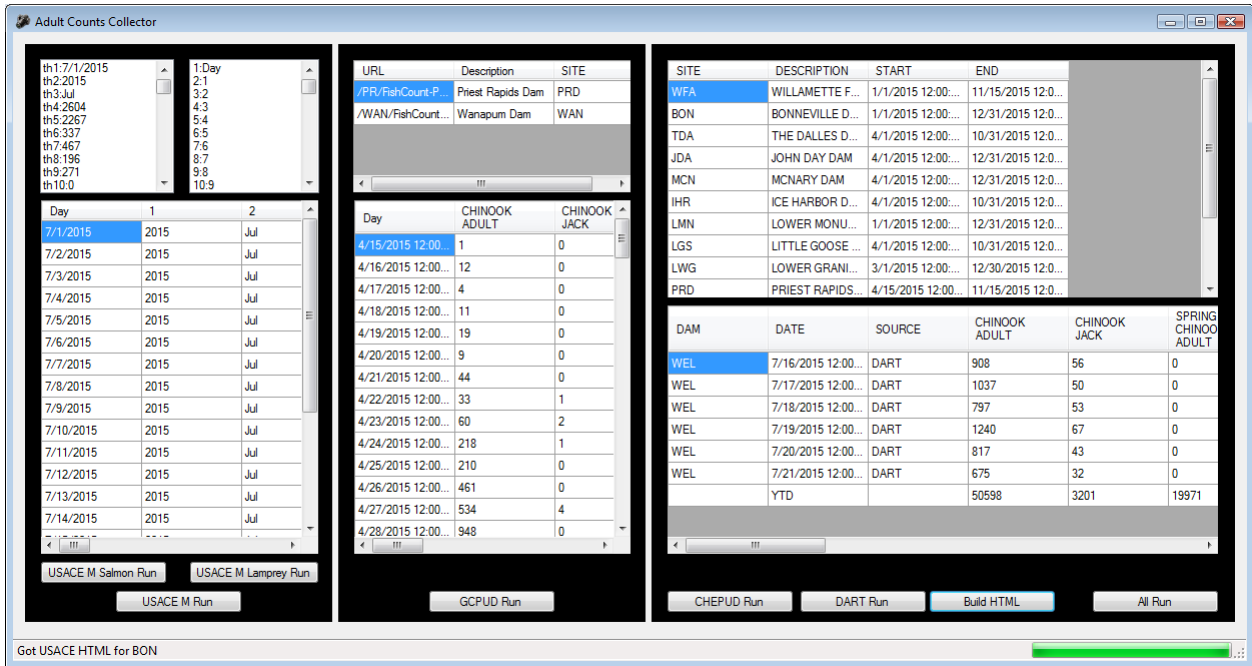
Adult Counts Collector

th1:7/1/2015
th2:2015
th3:Jul
th4:2604
th5:2267
th6:337
th7:467
th8:196
th9:271
th10:0

1:Day
2:1
3:2
4:3
5:4
6:5
7:6
8:7
9:8
10:9

| Day | 1 | 2 |
|---|---|---|
| 7/1/2015 | 2015 | Jul |
| 7/2/2015 | 2015 | Jul |
| 7/3/2015 | 2015 | Jul |
| 7/4/2015 | 2015 | Jul |
| 7/5/2015 | 2015 | Jul |
| 7/6/2015 | 2015 | Jul |
| 7/7/2015 | 2015 | Jul |
| 7/8/2015 | 2015 | Jul |
| 7/9/2015 | 2015 | Jul |
| 7/10/2015 | 2015 | Jul |
| 7/11/2015 | 2015 | Jul |
| 7/12/2015 | 2015 | Jul |
| 7/13/2015 | 2015 | Jul |
| 7/14/2015 | 2015 | Jul |

USACE M Salmon Run
USACE M Lamprey Run
USACE M Run

| URL | Description | SITE |
|---|---|---|
| /PR/FishCount-P... | Priest Rapids Dam | PRD |
| /WAN/FishCount... | Wanapum Dam | WAN |

| Day | CHINOOK ADULT | CHINOOK JACK |
|---|---|---|
| 4/15/2015 12:00... | 1 | 0 |
| 4/16/2015 12:00... | 12 | 0 |
| 4/17/2015 12:00... | 4 | 0 |
| 4/18/2015 12:00... | 11 | 0 |
| 4/19/2015 12:00... | 19 | 0 |
| 4/20/2015 12:00... | 9 | 0 |
| 4/21/2015 12:00... | 44 | 0 |
| 4/22/2015 12:00... | 33 | 1 |
| 4/23/2015 12:00... | 60 | 2 |
| 4/24/2015 12:00... | 218 | 1 |
| 4/25/2015 12:00... | 210 | 0 |
| 4/26/2015 12:00... | 461 | 0 |
| 4/27/2015 12:00... | 534 | 4 |
| 4/28/2015 12:00... | 948 | 0 |

GCPUD Run

| SITE | DESCRIPTION | START | END |
|---|---|---|---|
| WFA | WILLAMETTE F... | 1/1/2015 12:00:... | 11/15/2015 12:0... |
| BON | BONNEVILLE D... | 1/1/2015 12:00:... | 12/31/2015 12:0... |
| TDA | THE DALLES D... | 4/1/2015 12:00:... | 10/31/2015 12:0... |
| JDA | JOHN DAY DAM | 4/1/2015 12:00:... | 12/31/2015 12:0... |
| MCN | MCNARY DAM | 4/1/2015 12:00:... | 12/31/2015 12:0... |
| IHR | ICE HARBOR D... | 4/1/2015 12:00:... | 10/31/2015 12:0... |
| LMN | LOWER MONU... | 1/1/2015 12:00:... | 12/31/2015 12:0... |
| LGS | LITTLE GOOSE ... | 4/1/2015 12:00:... | 10/31/2015 12:0... |
| LWG | LOWER GRANI... | 3/1/2015 12:00:... | 12/30/2015 12:0... |
| PRD | PRIEST RAPIDS... | 4/15/2015 12:00... | 11/15/2015 12:0... |

| DAM | DATE | SOURCE | CHINOOK ADULT | CHINOOK JACK | SPRING CHINOO ADULT |
|---|---|---|---|---|---|
| WEL | 7/16/2015 12:00... | DART | 908 | 56 | 0 |
| WEL | 7/17/2015 12:00... | DART | 1037 | 50 | 0 |
| WEL | 7/18/2015 12:00... | DART | 797 | 53 | 0 |
| WEL | 7/19/2015 12:00... | DART | 1240 | 67 | 0 |
| WEL | 7/20/2015 12:00... | DART | 817 | 43 | 0 |
| WEL | 7/21/2015 12:00... | DART | 675 | 32 | 0 |
| | YTD | | 50598 | 3201 | 19971 |

CHEPUD Run
DART Run
Build HTML
All Run

Got USACE HTML for BON